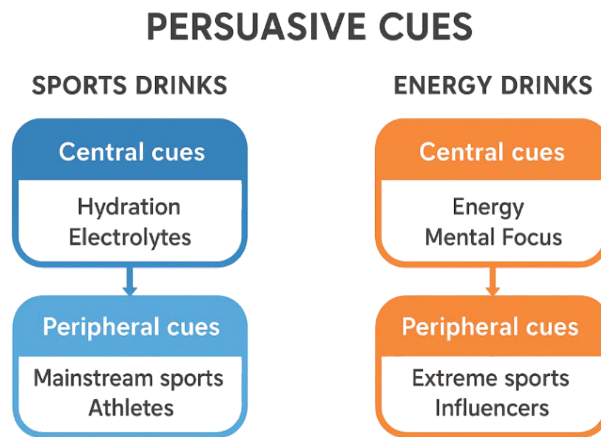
PERSUASIVE CUES

SPORTS DRINKS

Central cues

Hydration
Electrolytes

Peripheral cues

Mainstream sports
Athletes

ENERGY DRINKS

Central cues

Energy
Mental Focus

Peripheral cues

Extreme sports
Influencers